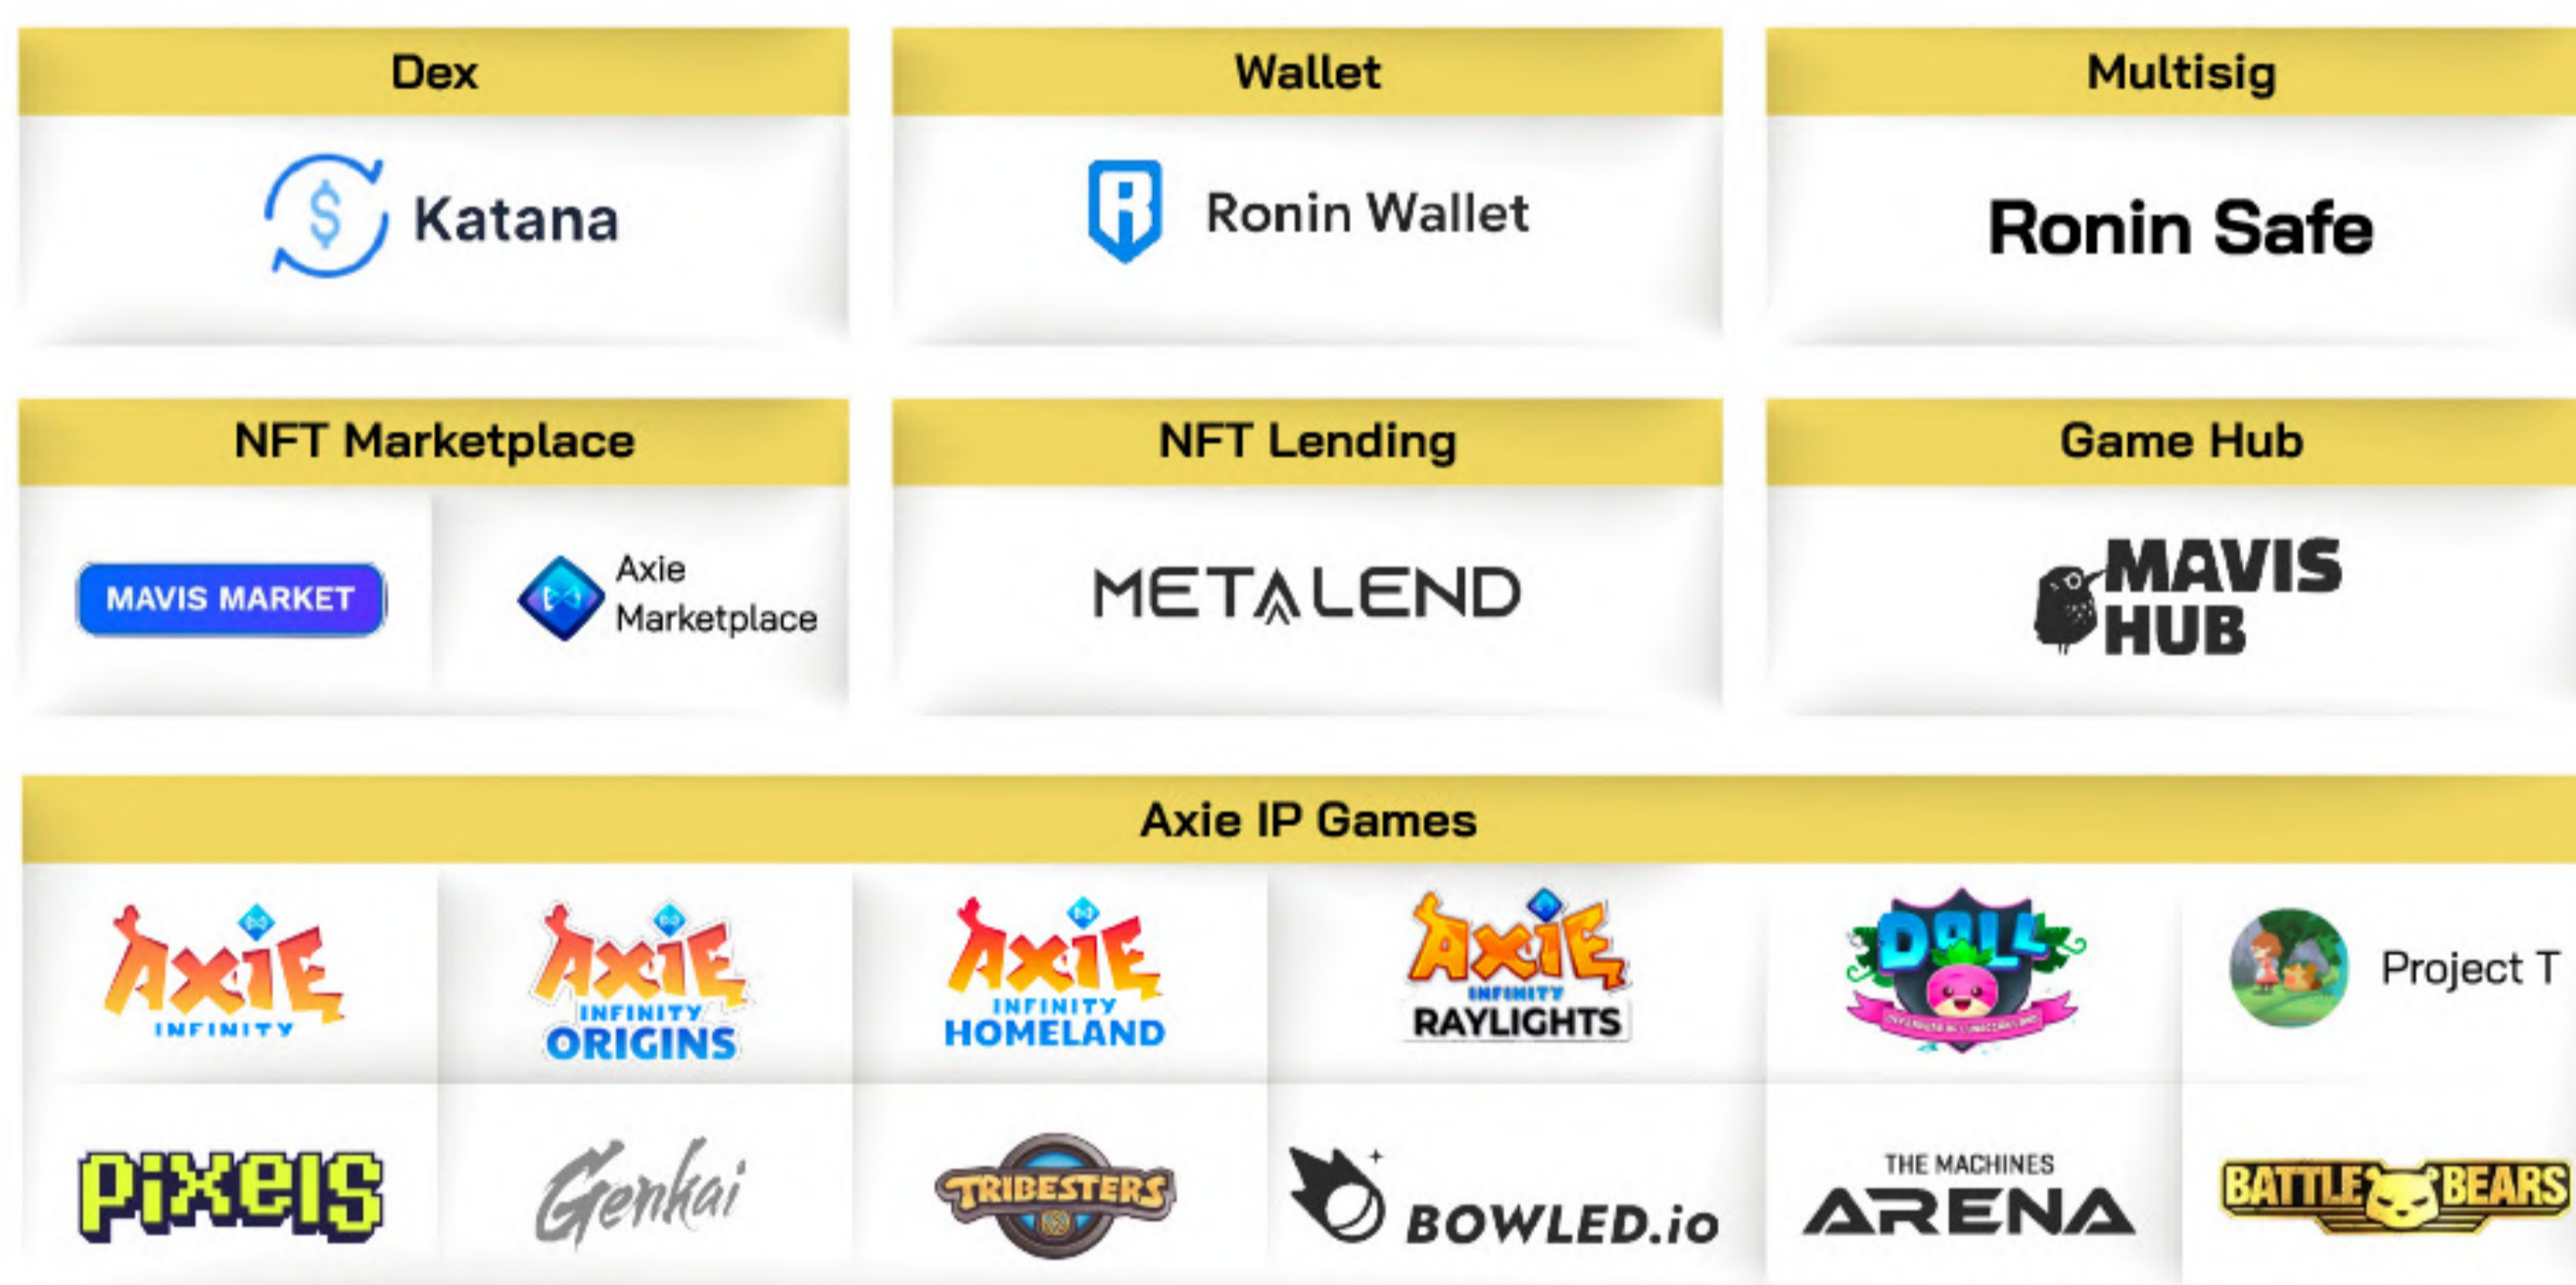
Dex

Katana

Wallet

Ronin Wallet

Multisig

Ronin Safe

NFT Marketplace

MAVIS MARKET

Axie Marketplace

NFT Lending

METALEND

Game Hub

MAVIS HUB

Axie IP Games

AXIE INFINITY

AXIE INFINITY ORIGINS

AXIE INFINITY HOMELAND

AXIE INFINITY RAYLIGHTS

DOLL

Project T

PIXELS

Genkai

TRIBESTERS

BOWLED.io

THE MACHINES ARENA

BATTLE BEARS